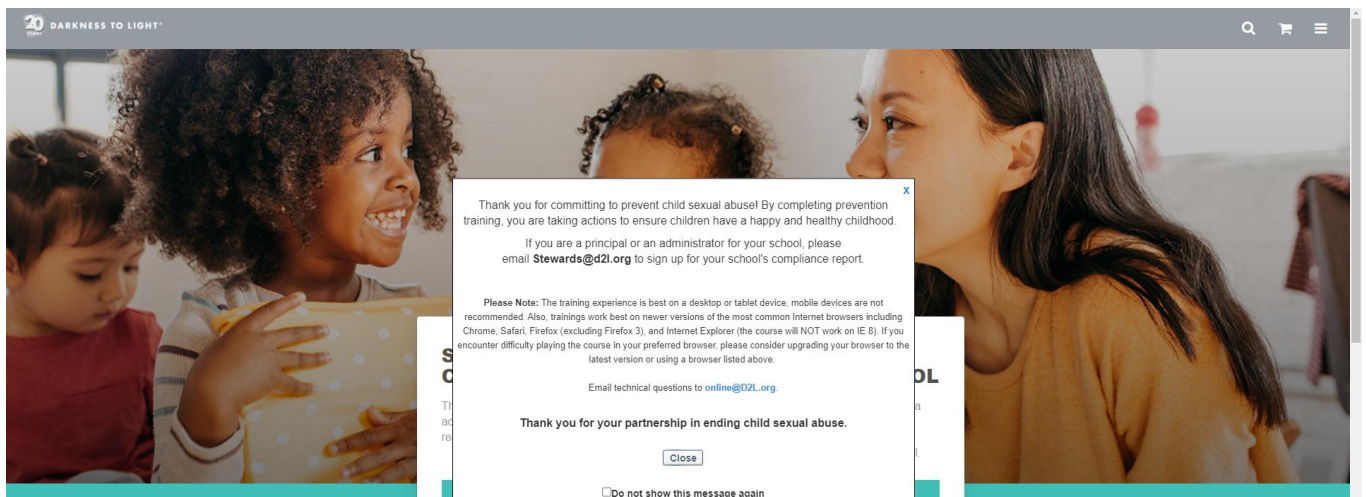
20 YEARS DARKNESS TO LIGHT

x

Thank you for committing to prevent child sexual abuse! By completing prevention training, you are taking actions to ensure children have a happy and healthy childhood.

If you are a principal or an administrator for your school, please email **Stewards@d2l.org** to sign up for your school's compliance report.

**Please Note:** The training experience is best on a desktop or tablet device, mobile devices are not recommended. Also, trainings work best on newer versions of the most common Internet browsers including Chrome, Safari, Firefox (excluding Firefox 3), and Internet Explorer (the course will NOT work on IE 8). If you encounter difficulty playing the course in your preferred browser, please consider upgrading your browser to the latest version or using a browser listed above.

Email technical questions to online@D2L.org.

**Thank you for your partnership in ending child sexual abuse.**

Close

Do not show this message again

S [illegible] C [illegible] OL

Th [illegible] a
ac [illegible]
re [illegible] l.